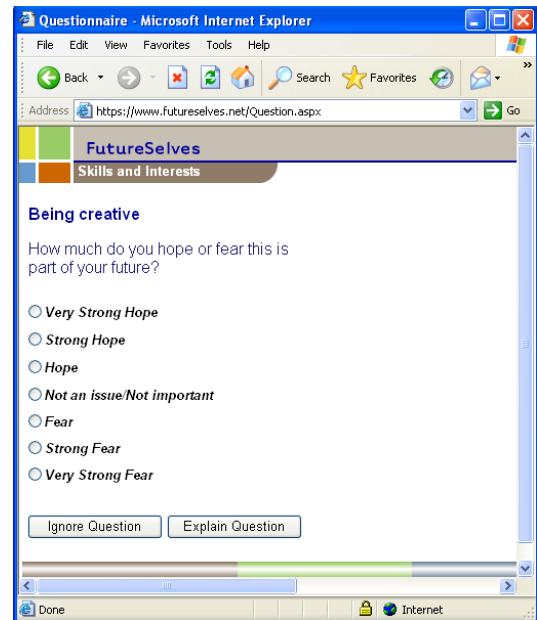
Questionnaire - Microsoft Internet Explorer

File Edit View Favorites Tools Help

Back Search Favorites

Address https://www.futureselves.net/Question.aspx Go

FutureSelves
Skills and Interests

Being creative

How much do you hope or fear this is part of your future?

Very Strong Hope
Strong Hope
Hope
Not an issue/Not important
Fear
Strong Fear
Very Strong Fear

Ignore Question Explain Question

Done Internet